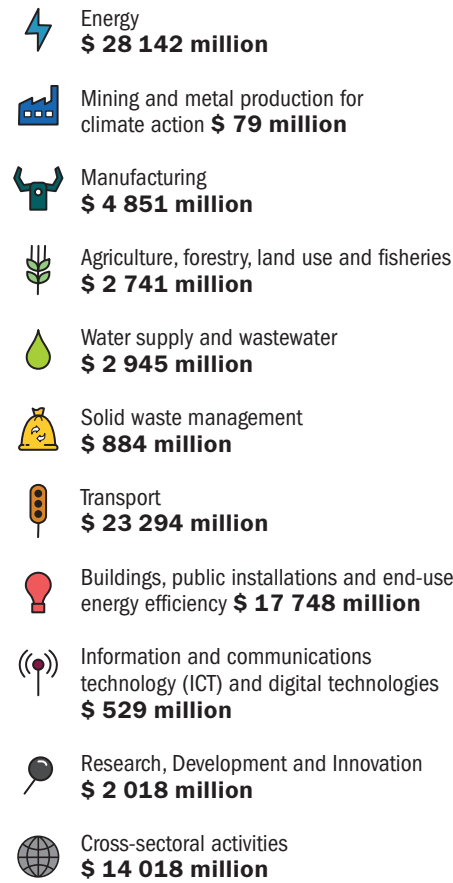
Energy
$ 28 142 million

Mining and metal production for climate action $ 79 million

Manufacturing
$ 4 851 million

Agriculture, forestry, land use and fisheries
$ 2 741 million

Water supply and wastewater
$ 2 945 million

Solid waste management
$ 884 million

Transport
$ 23 294 million

Buildings, public installations and end-use energy efficiency $ 17 748 million

Information and communications technology (ICT) and digital technologies
$ 529 million

Research, Development and Innovation
$ 2 018 million

Cross-sectoral activities
$ 14 018 million